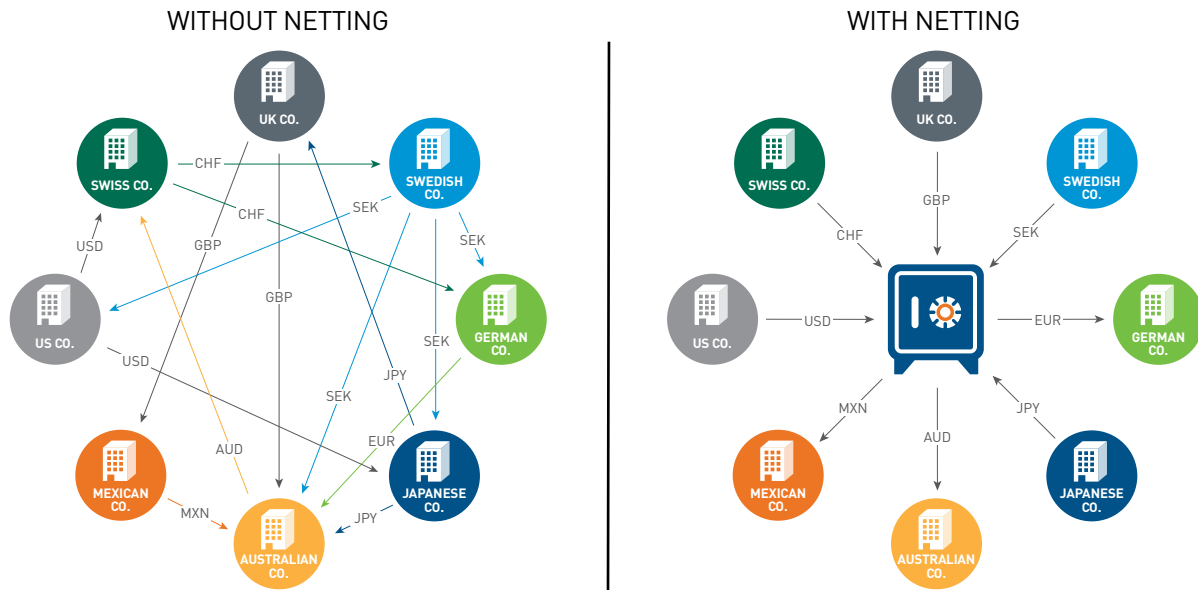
WITHOUT NETTING

UK CO.

SWISS CO.

SWEDISH CO.

CHF

CHF

SEK

USD

GBP

SEK

US CO.

GBP

GERMAN CO.

USD

SEK

JPY

SEK

AUD

EUR

MEXICAN CO.

JAPANESE CO.

MXN

JPY

AUSTRALIAN CO.

WITH NETTING

UK CO.

SWISS CO.

SWEDISH CO.

GBP

CHF

SEK

US CO.

USD

EUR

GERMAN CO.

MXN

AUD

JPY

MEXICAN CO.

JAPANESE CO.

AUSTRALIAN CO.